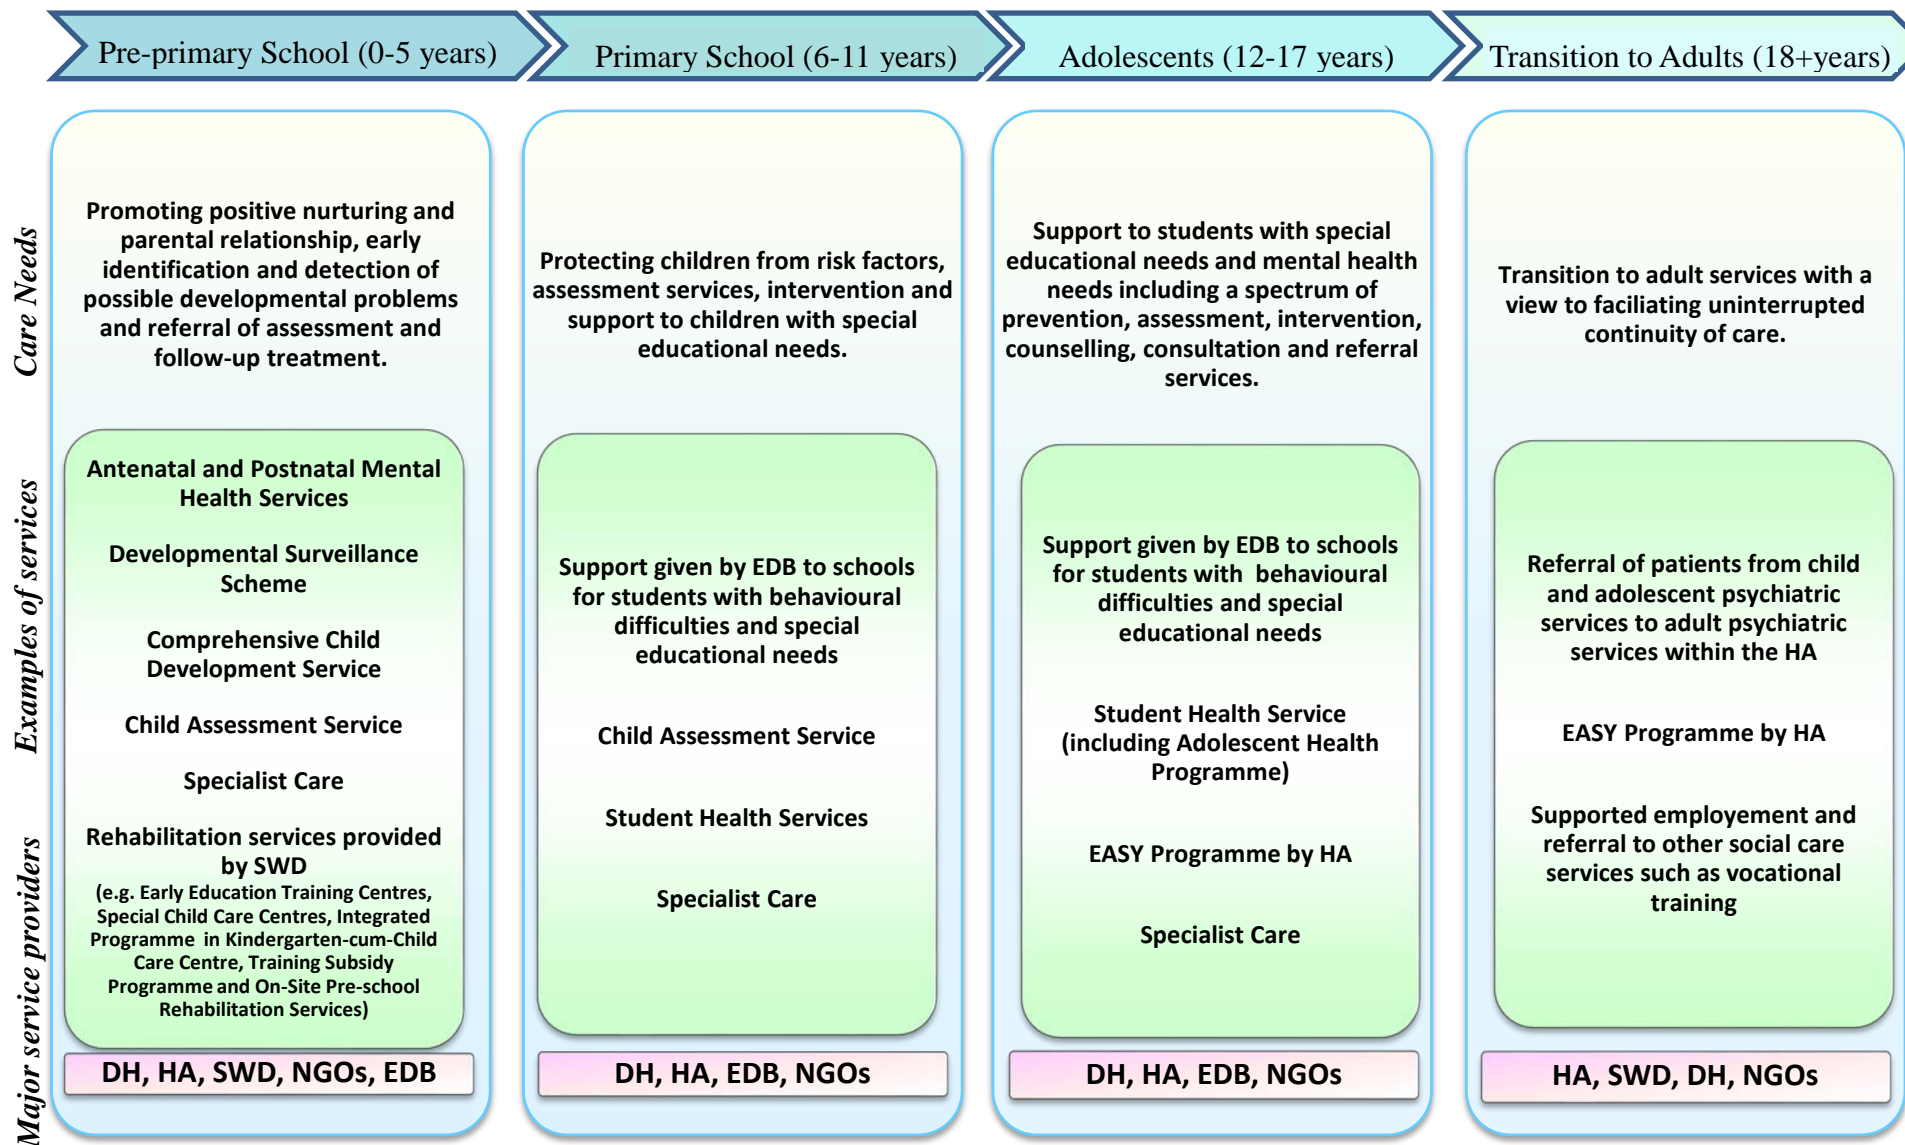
Pre-primary School (0-5 years)

Primary School (6-11 years)

Adolescents (12-17 years)

Transition to Adults (18+years)

Care Needs

Examples of services

Major service providers

Promoting positive nurturing and parental relationship, early identification and detection of possible developmental problems and referral of assessment and follow-up treatment.

Antenatal and Postnatal Mental Health Services

Developmental Surveillance Scheme

Comprehensive Child Development Service

Child Assessment Service

Specialist Care

Rehabilitation services provided by SWD
(e.g. Early Education Training Centres, Special Child Care Centres, Integrated Programme in Kindergarten-cum-Child Care Centre, Training Subsidy Programme and On-Site Pre-school Rehabilitation Services)

DH, HA, SWD, NGOs, EDB

Protecting children from risk factors, assessment services, intervention and support to children with special educational needs.

Support given by EDB to schools for students with behavioural difficulties and special educational needs

Child Assessment Service

Student Health Services

Specialist Care

DH, HA, EDB, NGOs

Support to students with special educational needs and mental health needs including a spectrum of prevention, assessment, intervention, counselling, consultation and referral services.

Support given by EDB to schools for students with behavioural difficulties and special educational needs

Student Health Service (including Adolescent Health Programme)

EASY Programme by HA

Specialist Care

DH, HA, EDB, NGOs

Transition to adult services with a view to faciliating uninterrupted continuity of care.

Referral of patients from child and adolescent psychiatric services to adult psychiatric services within the HA

EASY Programme by HA

Supported employement and referral to other social care services such as vocational training

HA, SWD, DH, NGOs